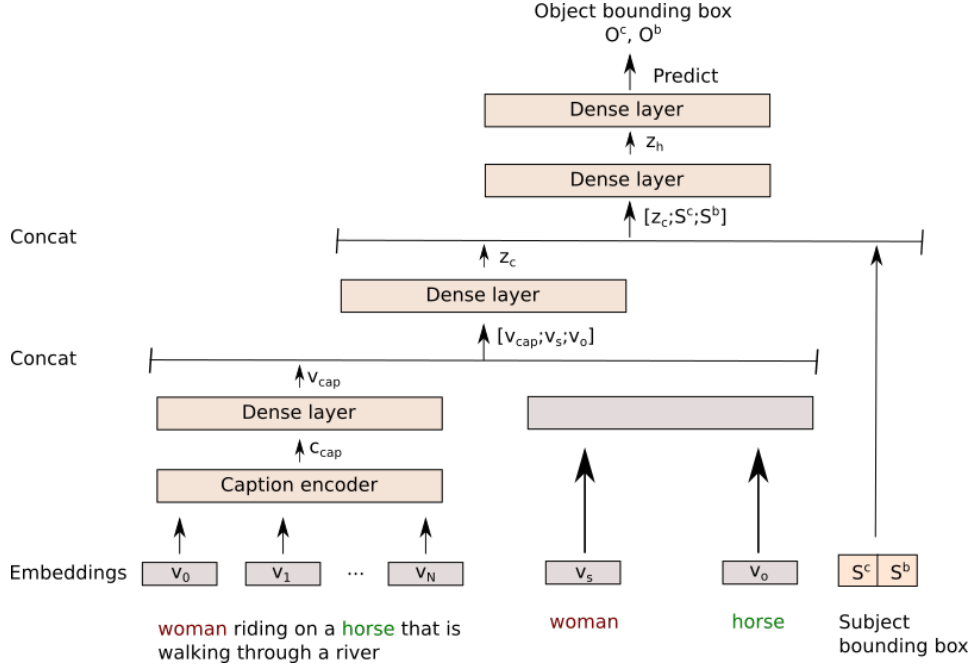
Object bounding box
$O^c$, $O^b$

Predict

Dense layer

$z_h$

Dense layer

$[z_c;S^c;S^b]$

Concat

$z_c$

Dense layer

$[v_{cap};v_s;v_o]$

Concat

$v_{cap}$

Dense layer

$c_{cap}$

Caption encoder

Embeddings $v_0$ $v_1$ ... $v_N$ $v_s$ $v_o$ $S^c$ $S^b$

woman riding on a horse that is walking through a river

woman

horse

Subject bounding box